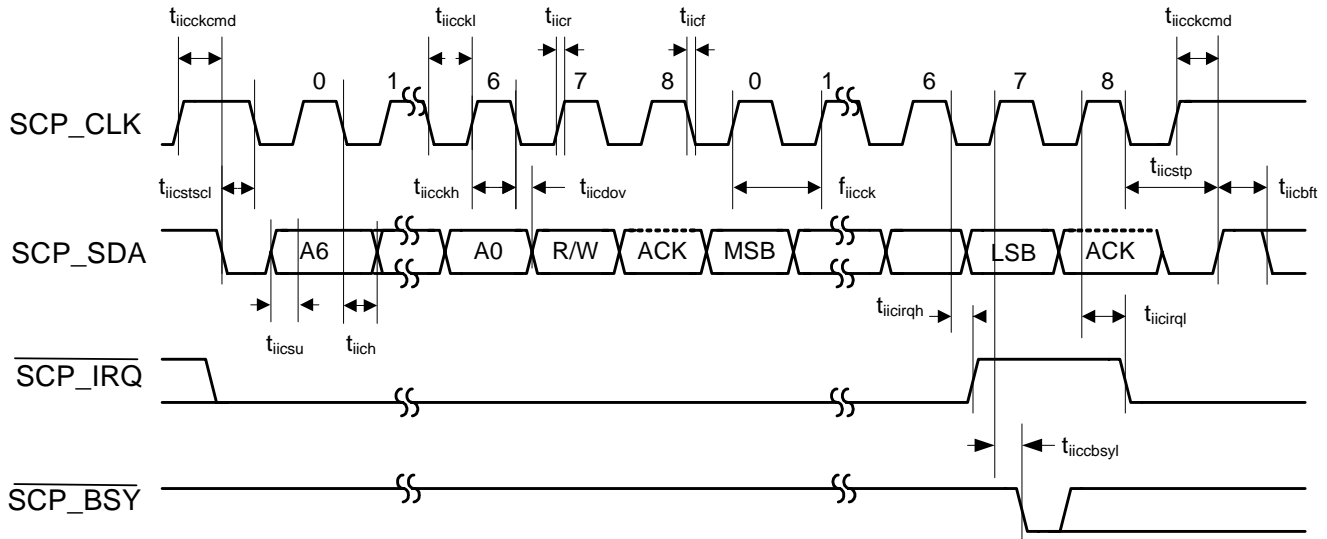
$t_{iicckcmd}$ $t_{iicckl}$ $t_{iicr}$ $t_{iicf}$ $t_{iicckcmd}$

0 1 6 7 8 0 1 6 7 8

SCP_CLK

$t_{iicstscl}$ $t_{iicckh}$ $t_{iicdov}$ $f_{iicck}$ $t_{iicstp}$ $t_{iicbft}$

SCP_SDA

A6 A0 R/W ACK MSB LSB ACK

$t_{iicirqh}$ $t_{iicirql}$

$t_{iicsu}$ $t_{iich}$

$\overline{SCP\_IRQ}$

$t_{iiccbsyl}$

$\overline{SCP\_BSY}$